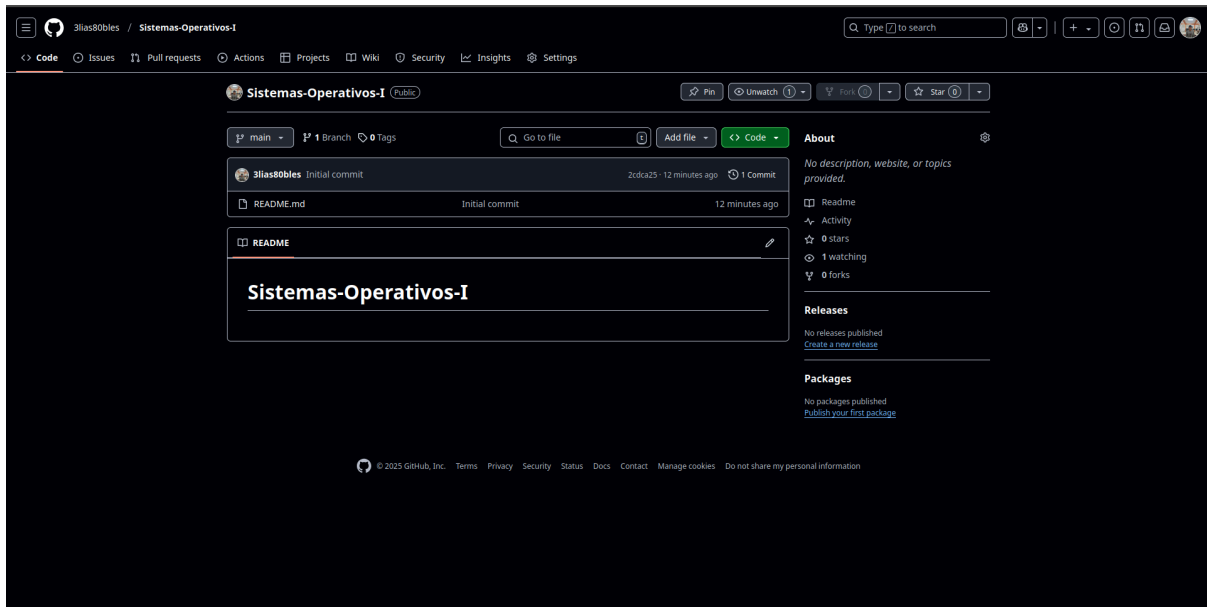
3lias80bles / Sistemas-Operativos-I

Type / to search

Code Issues Pull requests Actions Projects Wiki Security Insights Settings

Sistemas-Operativos-I Public

Pin Unwatch 1 Fork 0 Star 0

main 1 Branch 0 Tags

Go to file t Add file Code

3lias80bles Initial commit 2cdca25 · 12 minutes ago 1 Commit

README.md Initial commit 12 minutes ago

README

Sistemas-Operativos-I

About

No description, website, or topics provided.

Readme
Activity
0 stars
1 watching
0 forks

Releases

No releases published
Create a new release

Packages

No packages published
Publish your first package

© 2025 GitHub, Inc. Terms Privacy Security Status Docs Contact Manage cookies Do not share my personal information